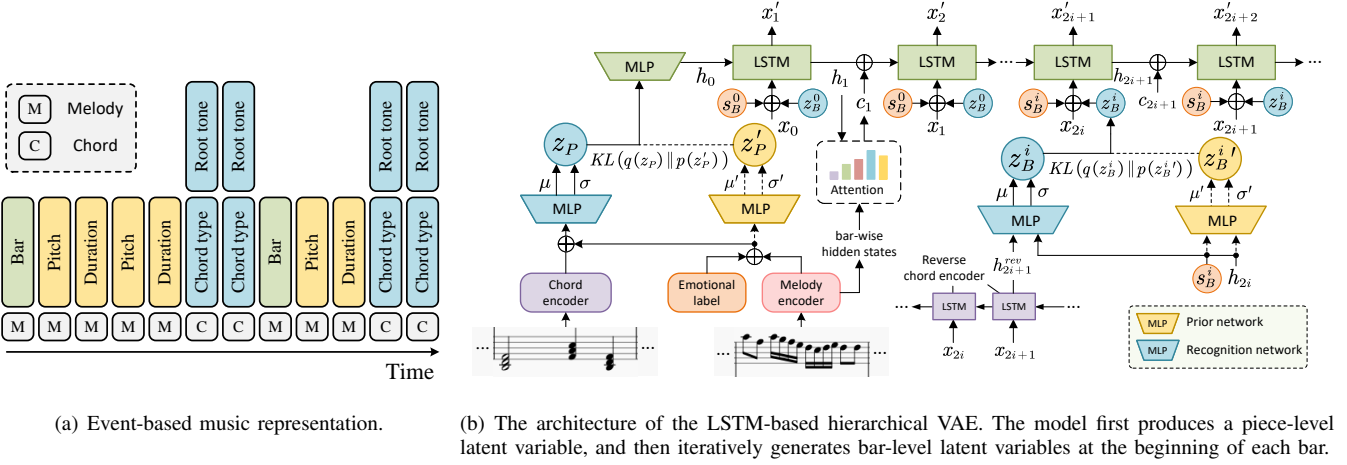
M Melody
C Chord

Root tone Root tone Root tone Root tone

Bar Pitch Duration Pitch Duration Chord type Chord type Bar Pitch Duration Chord type Chord type

M M M M M C C M M M C C

Time

(a) Event-based music representation.

$x_1'$ $x_2'$ $x_{2i+1}'$ $x_{2i+2}'$

MLP LSTM LSTM LSTM LSTM

$h_0$ $h_1$ $h_{2i+1}$

$s_B^0$ $z_B^0$ $s_B^0$ $z_B^0$ $s_B^i$ $z_B^i$ $s_B^i$ $z_B^i$

$x_0$ $c_1$ $x_1$ $x_{2i}$ $c_{2i+1}$ $x_{2i+1}$

$z_P$ $KL(q(z_P)\,\|\,p(z_P'))$ $z_P'$

$\mu$ $\sigma$ $\mu'$ $\sigma'$

MLP MLP

Attention

bar-wise hidden states

Chord encoder

Emotional label

Melody encoder

$z_B^i$ $KL(q(z_B^i)\,\|\,p(z_B^{i}{}'))$ $z_B^i{}'$

$\mu$ $\sigma$ $\mu'$ $\sigma'$

MLP MLP

Reverse chord encoder $h_{2i+1}^{rev}$

LSTM LSTM

$x_{2i}$ $x_{2i+1}$

$s_B^i$ $h_{2i}$

MLP Prior network
MLP Recognition network

(b) The architecture of the LSTM-based hierarchical VAE. The model first produces a piece-level latent variable, and then iteratively generates bar-level latent variables at the beginning of each bar.